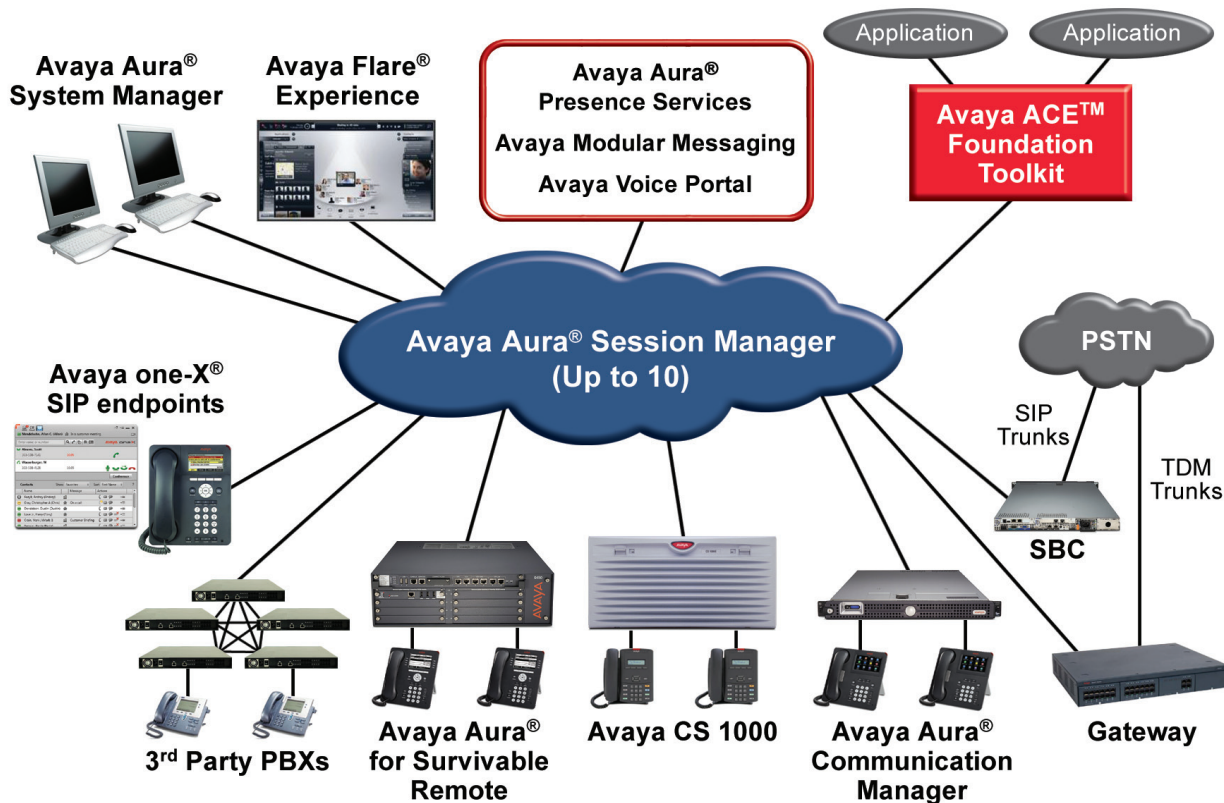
Application

Application

Avaya Aura®
System Manager

Avaya Flare®
Experience

Avaya Aura®
Presence Services
Avaya Modular Messaging
Avaya Voice Portal

Avaya ACE$^{TM}$
Foundation
Toolkit

Avaya Aura® Session Manager
(Up to 10)

PSTN

Avaya one-X®
SIP endpoints

SIP
Trunks

TDM
Trunks

SBC

3$^{rd}$ Party PBXs

Avaya Aura®
for Survivable
Remote

Avaya CS 1000

Avaya Aura®
Communication
Manager

Gateway